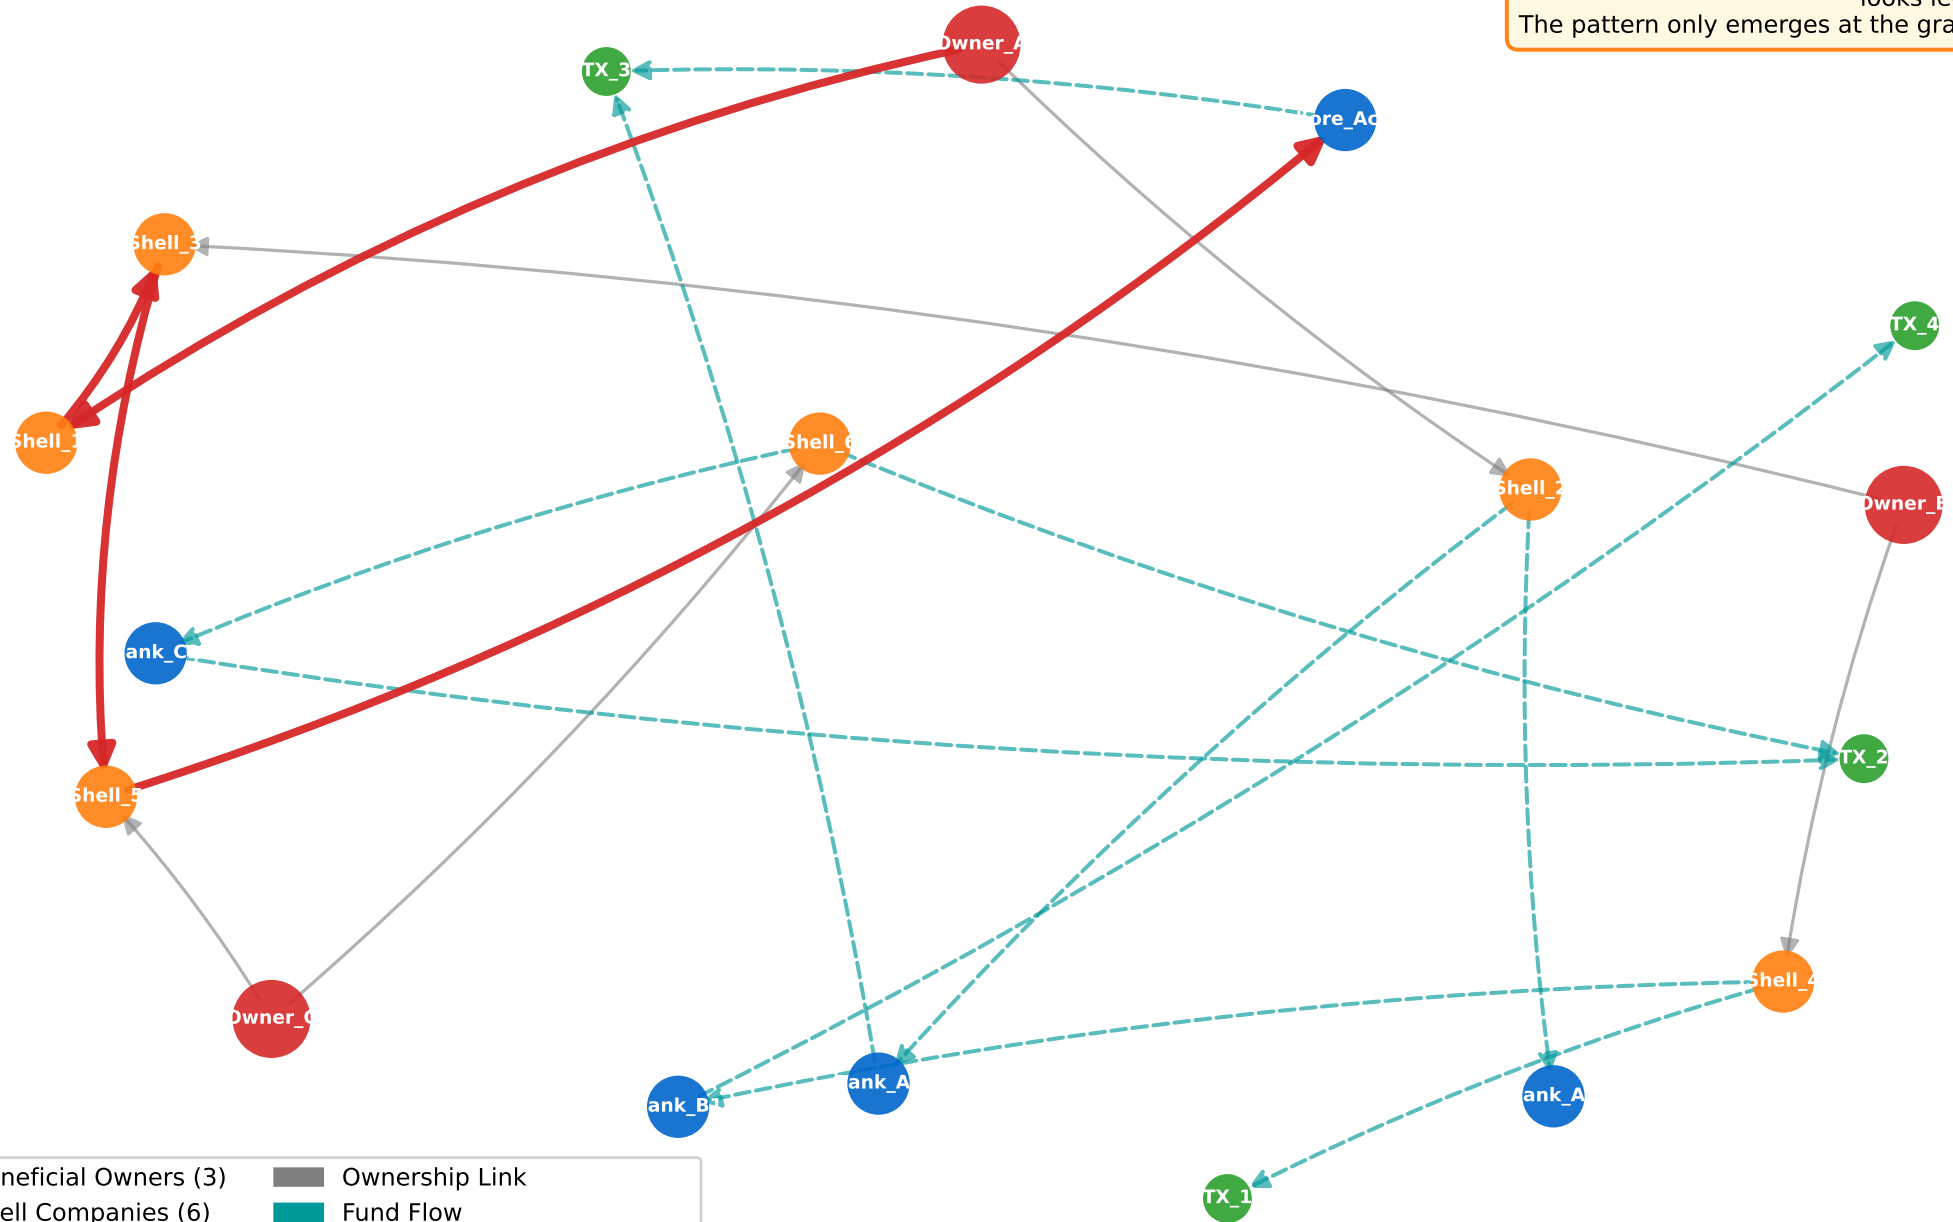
looks le
The pattern only emerges at the gra

Owner_A
TX_3
ore_Ac
Shell_3
TX_4
Shell_1
Shell_6
Shell_2
Owner_B
ank_C
TX_2
Shell_5
Shell_4
Owner_C
ank_A
ank_B
ank_A
TX_1

neficial Owners (3)
ell Companies (6)
Ownership Link
Fund Flow